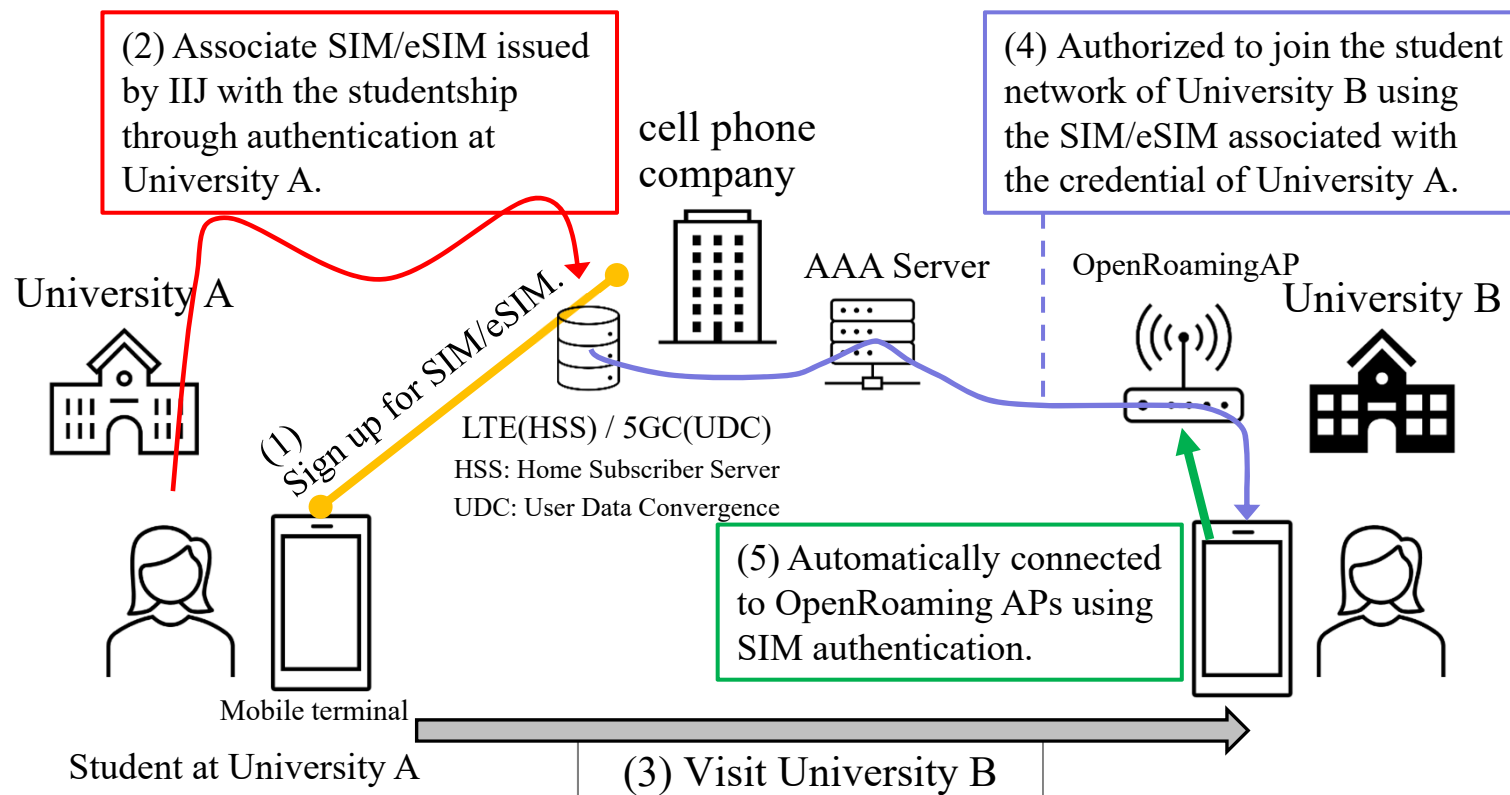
(2) Associate SIM/eSIM issued by IIJ with the studentship through authentication at University A.

cell phone company

(4) Authorized to join the student network of University B using the SIM/eSIM associated with the credential of University A.

University A

(1) Sign up for SIM/eSIM.

AAA Server

OpenRoamingAP

University B

LTE(HSS) / 5GC(UDC)
HSS: Home Subscriber Server
UDC: User Data Convergence

(5) Automatically connected to OpenRoaming APs using SIM authentication.

Mobile terminal

Student at University A

(3) Visit University B